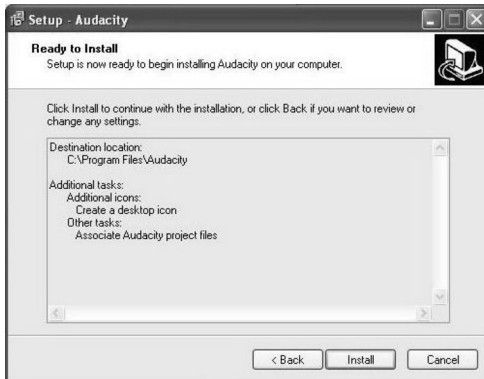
Setup - Audacity

Ready to Install
Setup is now ready to begin installing Audacity on your computer.

Click Install to continue with the installation, or click Back if you want to review or change any settings.

Destination location:
C:\Program Files\Audacity

Additional tasks:
Additional icons:
Create a desktop icon
Other tasks:
Associate Audacity project files

< Back Install Cancel